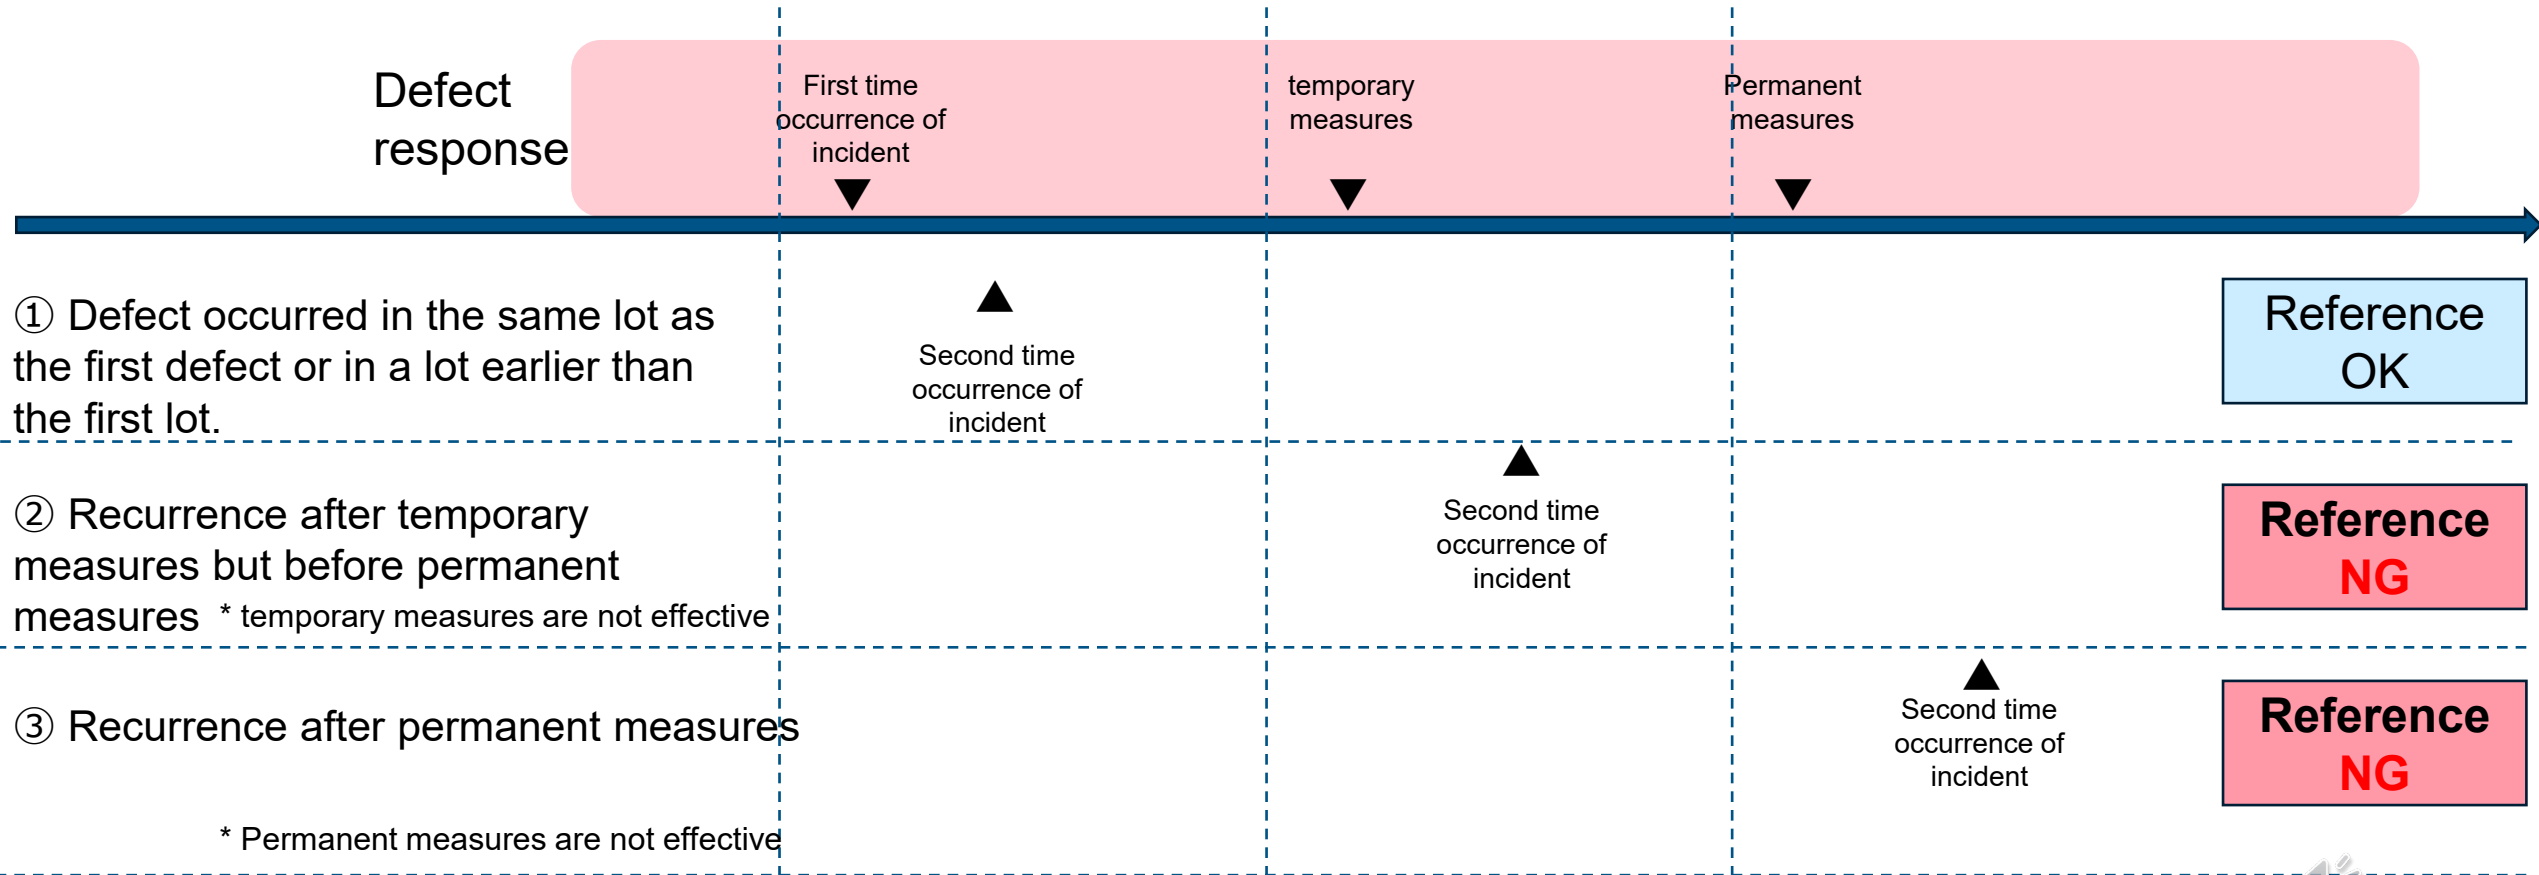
Defect response

First time occurrence of incident

temporary measures

Permanent measures

① Defect occurred in the same lot as the first defect or in a lot earlier than the first lot.

Second time occurrence of incident

Reference OK

② Recurrence after temporary measures but before permanent measures * temporary measures are not effective

Second time occurrence of incident

Reference NG

③ Recurrence after permanent measures

Second time occurrence of incident

Reference NG

* Permanent measures are not effective